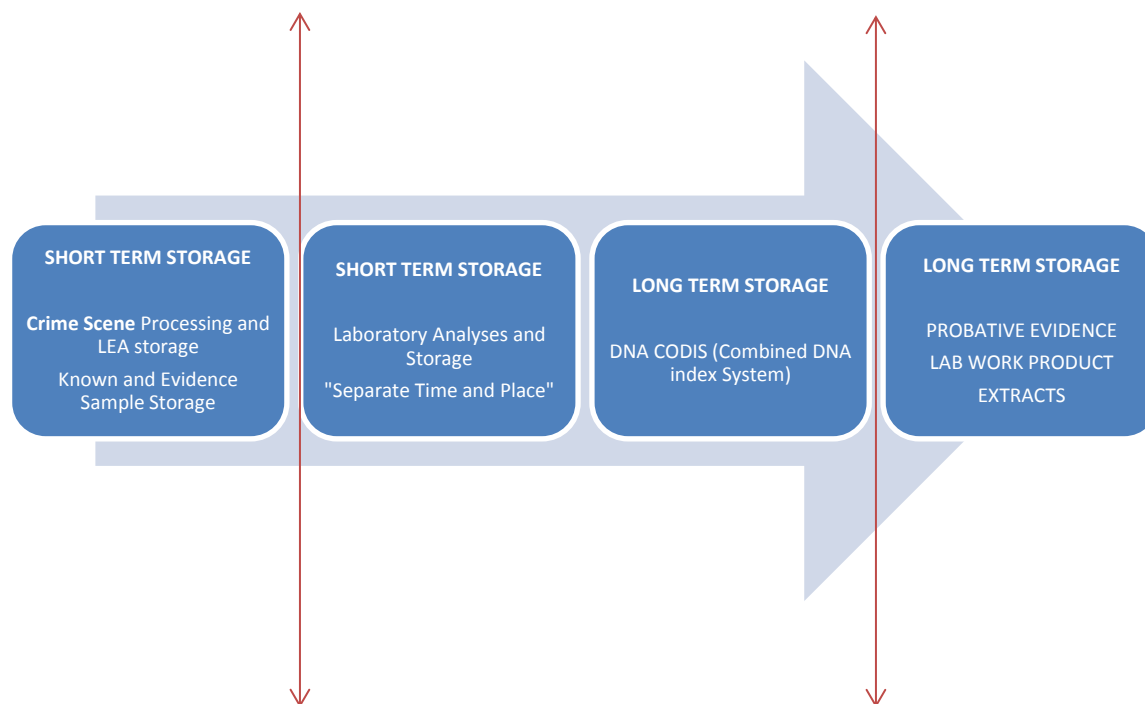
SHORT TERM STORAGE

Crime Scene Processing and LEA storage

Known and Evidence Sample Storage

SHORT TERM STORAGE

Laboratory Analyses and Storage

"Separate Time and Place"

LONG TERM STORAGE

DNA CODIS (Combined DNA index System)

LONG TERM STORAGE

PROBATIVE EVIDENCE

LAB WORK PRODUCT

EXTRACTS